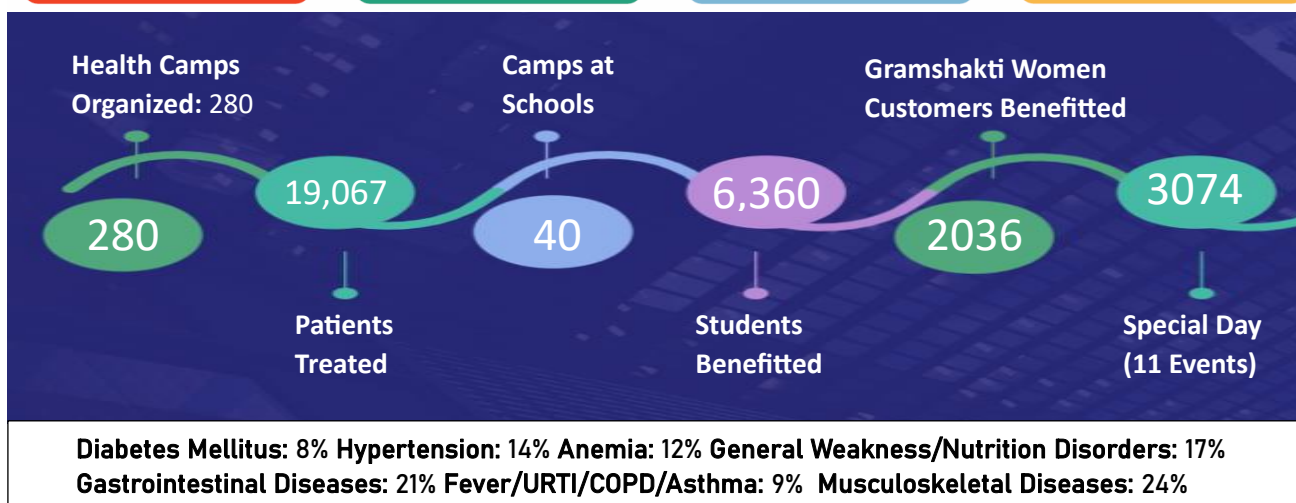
Health Camps Organized: 280

280

19,067

Patients Treated

Camps at Schools

40

6,360

Students Benefitted

Gramshakti Women Customers Benefitted

2036

3074

Special Day (11 Events)

Diabetes Mellitus: 8% Hypertension: 14% Anemia: 12% General Weakness/Nutrition Disorders: 17% Gastrointestinal Diseases: 21% Fever/URTI/COPD/Asthma: 9% Musculoskeletal Diseases: 24%